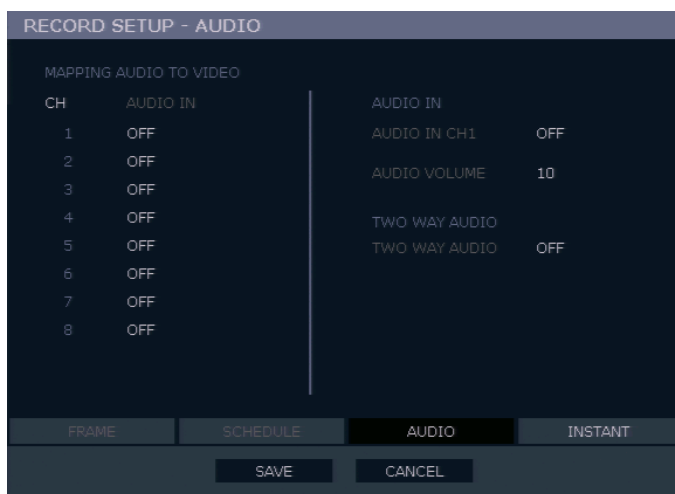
RECORD SETUP - AUDIO

MAPPING AUDIO TO VIDEO

| CH | AUDIO IN |
|---|---|
| 1 | OFF |
| 2 | OFF |
| 3 | OFF |
| 4 | OFF |
| 5 | OFF |
| 6 | OFF |
| 7 | OFF |
| 8 | OFF |

AUDIO IN
AUDIO IN CH1 OFF
AUDIO VOLUME 10

TWO WAY AUDIO
TWO WAY AUDIO OFF

FRAME SCHEDULE AUDIO INSTANT

SAVE CANCEL